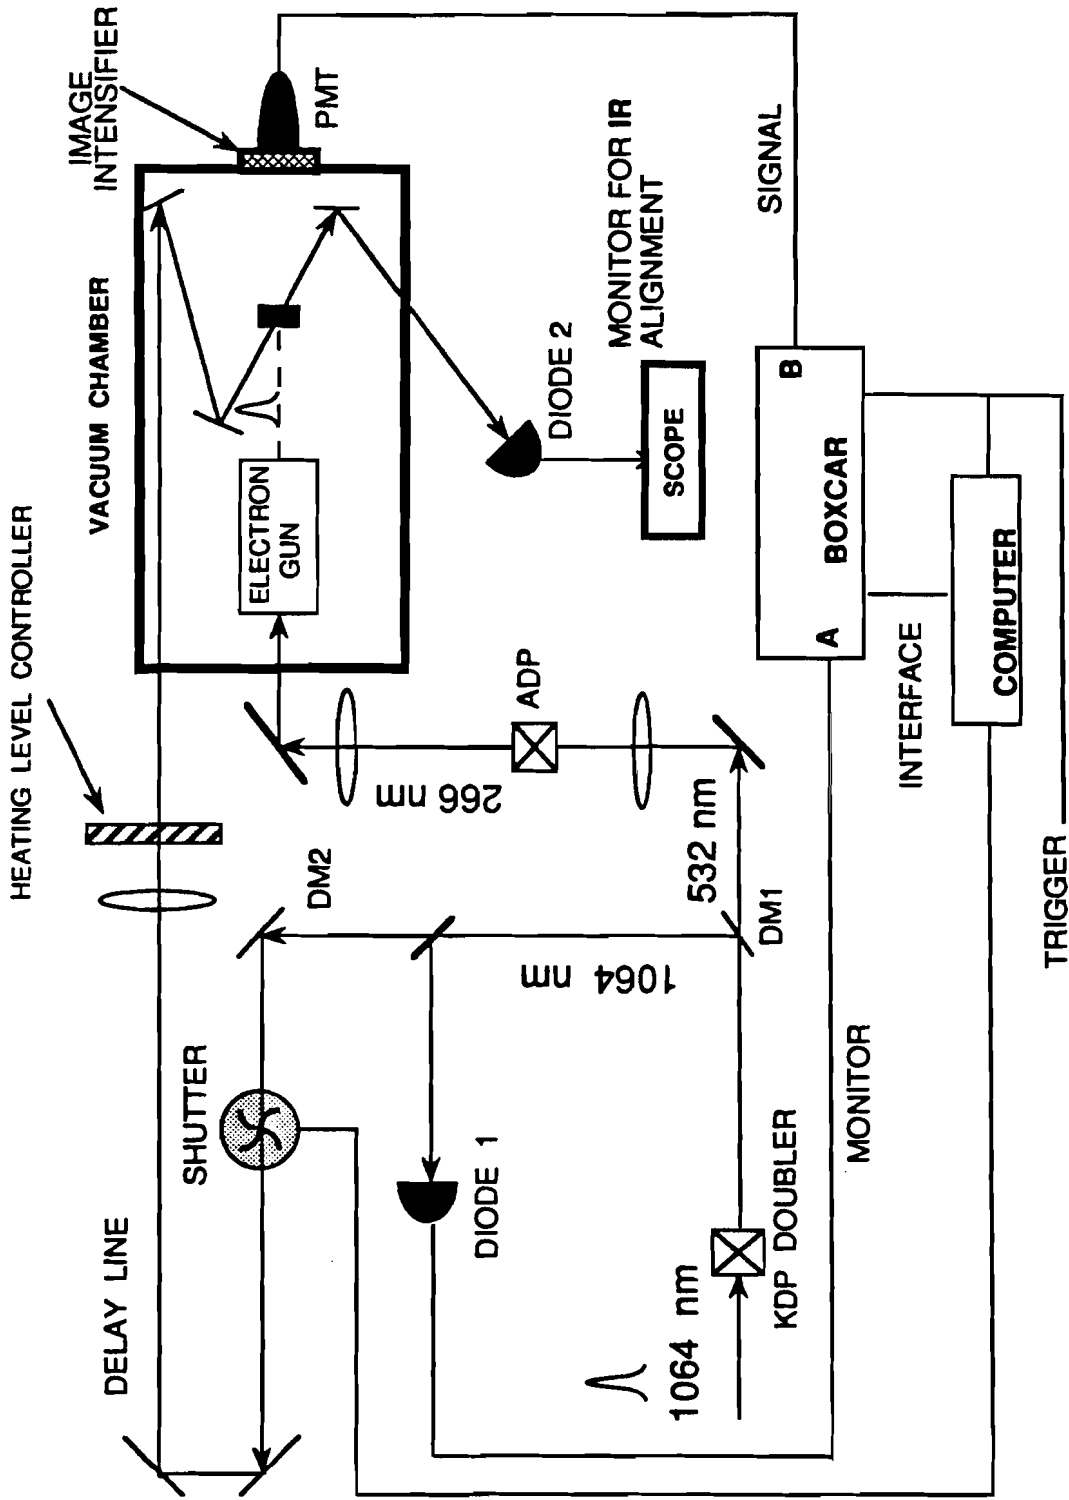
IMAGE INTENSIFIER
PMT
SIGNAL
MONITOR FOR IR ALIGNMENT
VACUUM CHAMBER
DIODE 2
SCOPE
B
BOXCAR
A
ELECTRON GUN
HEATING LEVEL CONTROLLER
ADP
266 nm
532 nm
COMPUTER
INTERFACE
DM2
DM1
1064 nm
TRIGGER
SHUTTER
MONITOR
DIODE 1
KDP DOUBLER
DELAY LINE
1064 nm